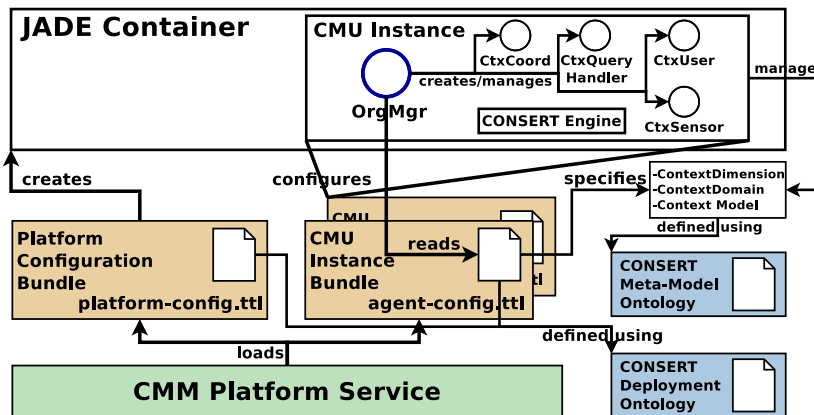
JADE Container

CMU Instance

CtxCoord

CtxQuery Handler

CtxUser

CtxSensor

creates/manages

OrgMgr

CONSERT Engine

manage

creates

configures

specifies

-ContextDimension
-ContextDomain
-Context Model

defined using

CMU

Platform Configuration Bundle

platform-config.ttl

CMU Instance Bundle

reads

agent-config.ttl

tl

CONSERT Meta-Model Ontology

defined using

loads

CMM Platform Service

CONSERT Deployment Ontology